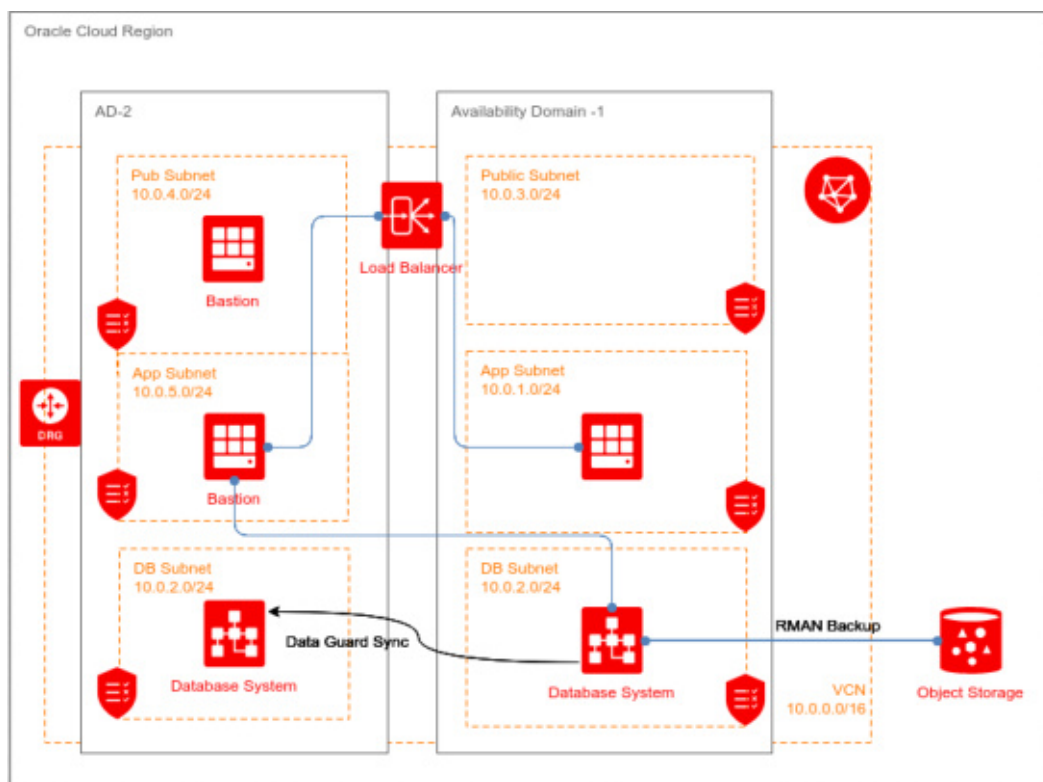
Oracle Cloud Region

AD-2

Availability Domain -1

Pub Subnet
10.0.4.0/24

Bastion

Load Balancer

Public Subnet
10.0.3.0/24

DRG

App Subnet
10.0.5.0/24

Bastion

App Subnet
10.0.1.0/24

DB Subnet
10.0.2.0/24

Data Guard Sync

Database System

DB Subnet
10.0.2.0/24

RMAN Backup

Database System

VCN
10.0.0.0/16

Object Storage